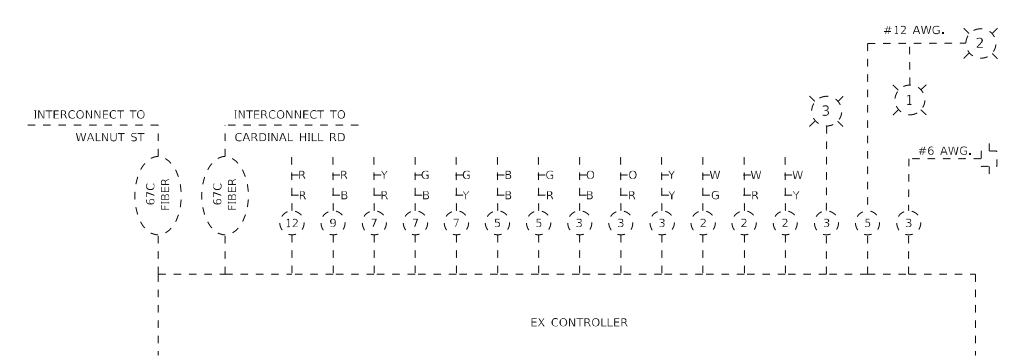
INTERCONNECT TO WALNUT ST

INTERCONNECT TO CARDINAL HILL RD

67C FIBER

67C FIBER

R R 12 T

R B 9 T

Y R 7 T

G B 7 T

G Y 7 T

B Y 5 T

G R 5 T

O B 3 T

O R 3 T

Y Y 3 T

W G 2 T

W R 2 T

W Y 2 T

3 T

5 T

3 T

3

#12 AWG.

2

1

#6 AWG.

EX CONTROLLER